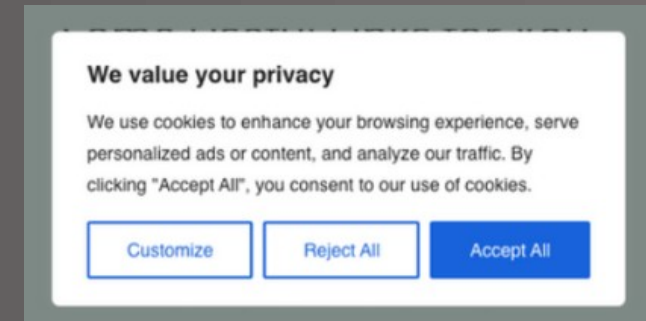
We value your privacy

We use cookies to enhance your browsing experience, serve personalized ads or content, and analyze our traffic. By clicking "Accept All", you consent to our use of cookies.

Customize

Reject All

Accept All